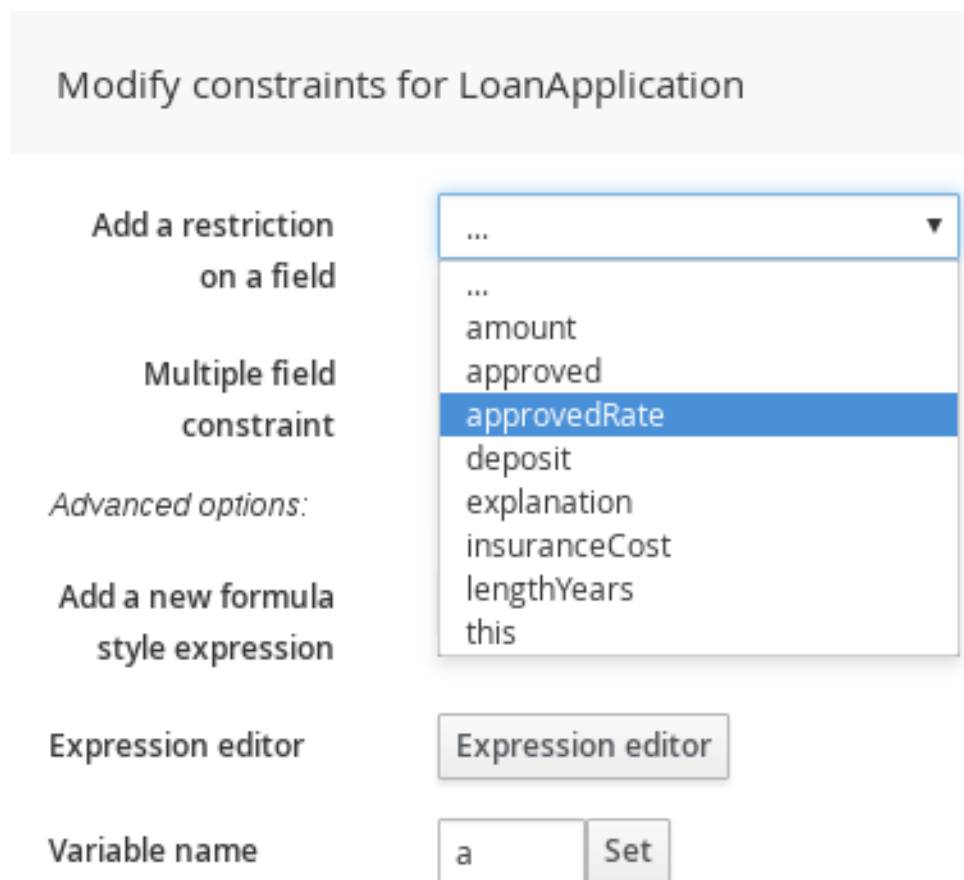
Modify constraints for LoanApplication

Add a restriction on a field

...

...
amount
approved
approvedRate
deposit
explanation
insuranceCost
lengthYears
this

Multiple field constraint

Advanced options:

Add a new formula style expression

Expression editor

Expression editor

Variable name

a

Set